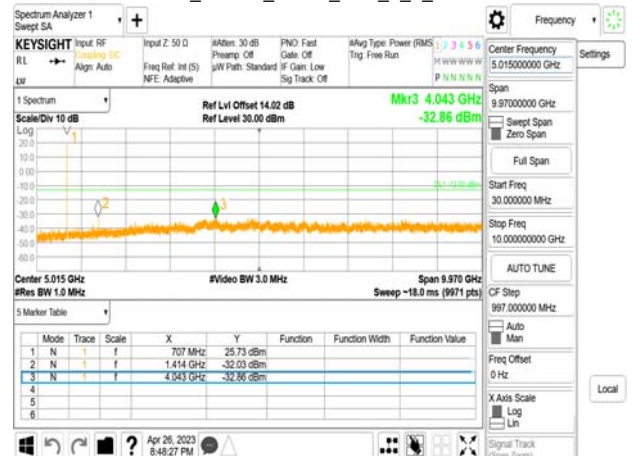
Spectrum Analyzer 1
Swept SA

Frequency

KEYSIGHT Input: RF
Coupling: DC
Align: Auto
Input Z: 50 Ω
Freq Ref: Int (S)
NFE: Adaptive
#Atten: 30 dB
Preamp: Off
µW Path: Standard
PNO: Fast
Gate: Off
IF Gain: Low
Sig Track: Off
#Avg Type: Power (RMS)
Trig: Free Run
1 2 3 4 5 6
M WWWWW
P N N N N N

RL
LXI

1 Spectrum
Scale/Div 10 dB
Ref Lvl Offset 14.02 dB
Ref Level 30.00 dBm
Mkr3 4.043 GHz
-32.86 dBm

Log
20.0
10.0
0.00
-10.0
-20.0
-30.0
-40.0
-50.0
-60.0
-70.0

DL1 -13.00 dBm

1
2
3

Center 5.015 GHz
#Res BW 1.0 MHz
#Video BW 3.0 MHz
Span 9.970 GHz
Sweep ~18.0 ms (9971 pts)

5 Marker Table

| | Mode | Trace | Scale | X | Y | Function | Function Width | Function Value |
|---|---|---|---|---|---|---|---|---|
| 1 | N | 1 | f | 707 MHz | 25.73 dBm | | | |
| 2 | N | 1 | f | 1.414 GHz | -32.03 dBm | | | |
| 3 | N | 1 | f | 4.043 GHz | -32.86 dBm | | | |
| 4 | | | | | | | | |
| 5 | | | | | | | | |
| 6 | | | | | | | | |

Apr 26, 2023
8:48:27 PM

Center Frequency
5.015000000 GHz
Settings
Span
9.970000000 GHz
Swept Span
Zero Span
Full Span
Start Freq
30.000000 MHz
Stop Freq
10.000000000 GHz
AUTO TUNE
CF Step
997.000000 MHz
Auto
Man
Freq Offset
0 Hz
X Axis Scale
Log
Lin
Local
Signal Track
(Span Zoom)